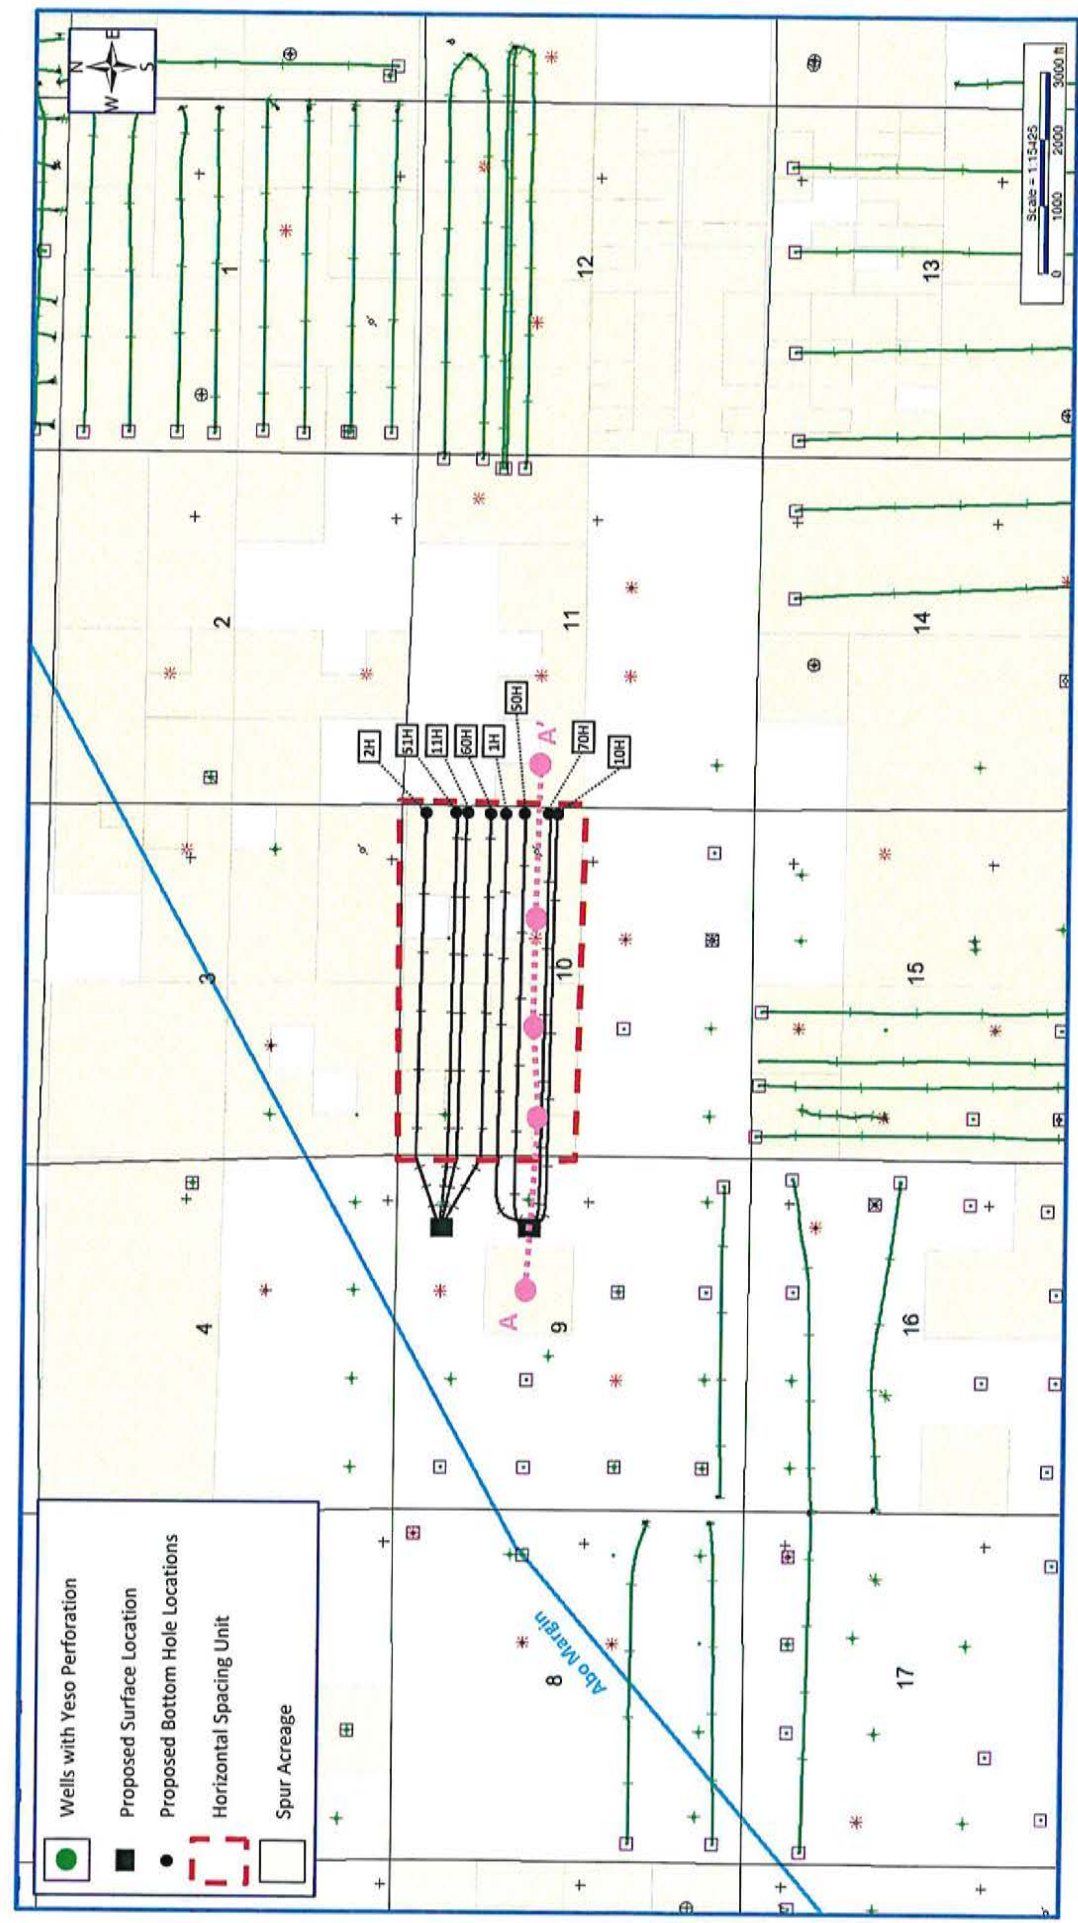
Wells with Yeso Perforation
Proposed Surface Location
Proposed Bottom Hole Locations
Horizontal Spacing Unit
Spur Acreage

N
E
S
W

Scale = 1:15425
0 1000 2000 3000 ft

1
2
3
4
8
9
10
11
12
13
14
15
16
17

2H
51H
11H
60H
1H
50H
70H
10H

A
A'

Abo Margin